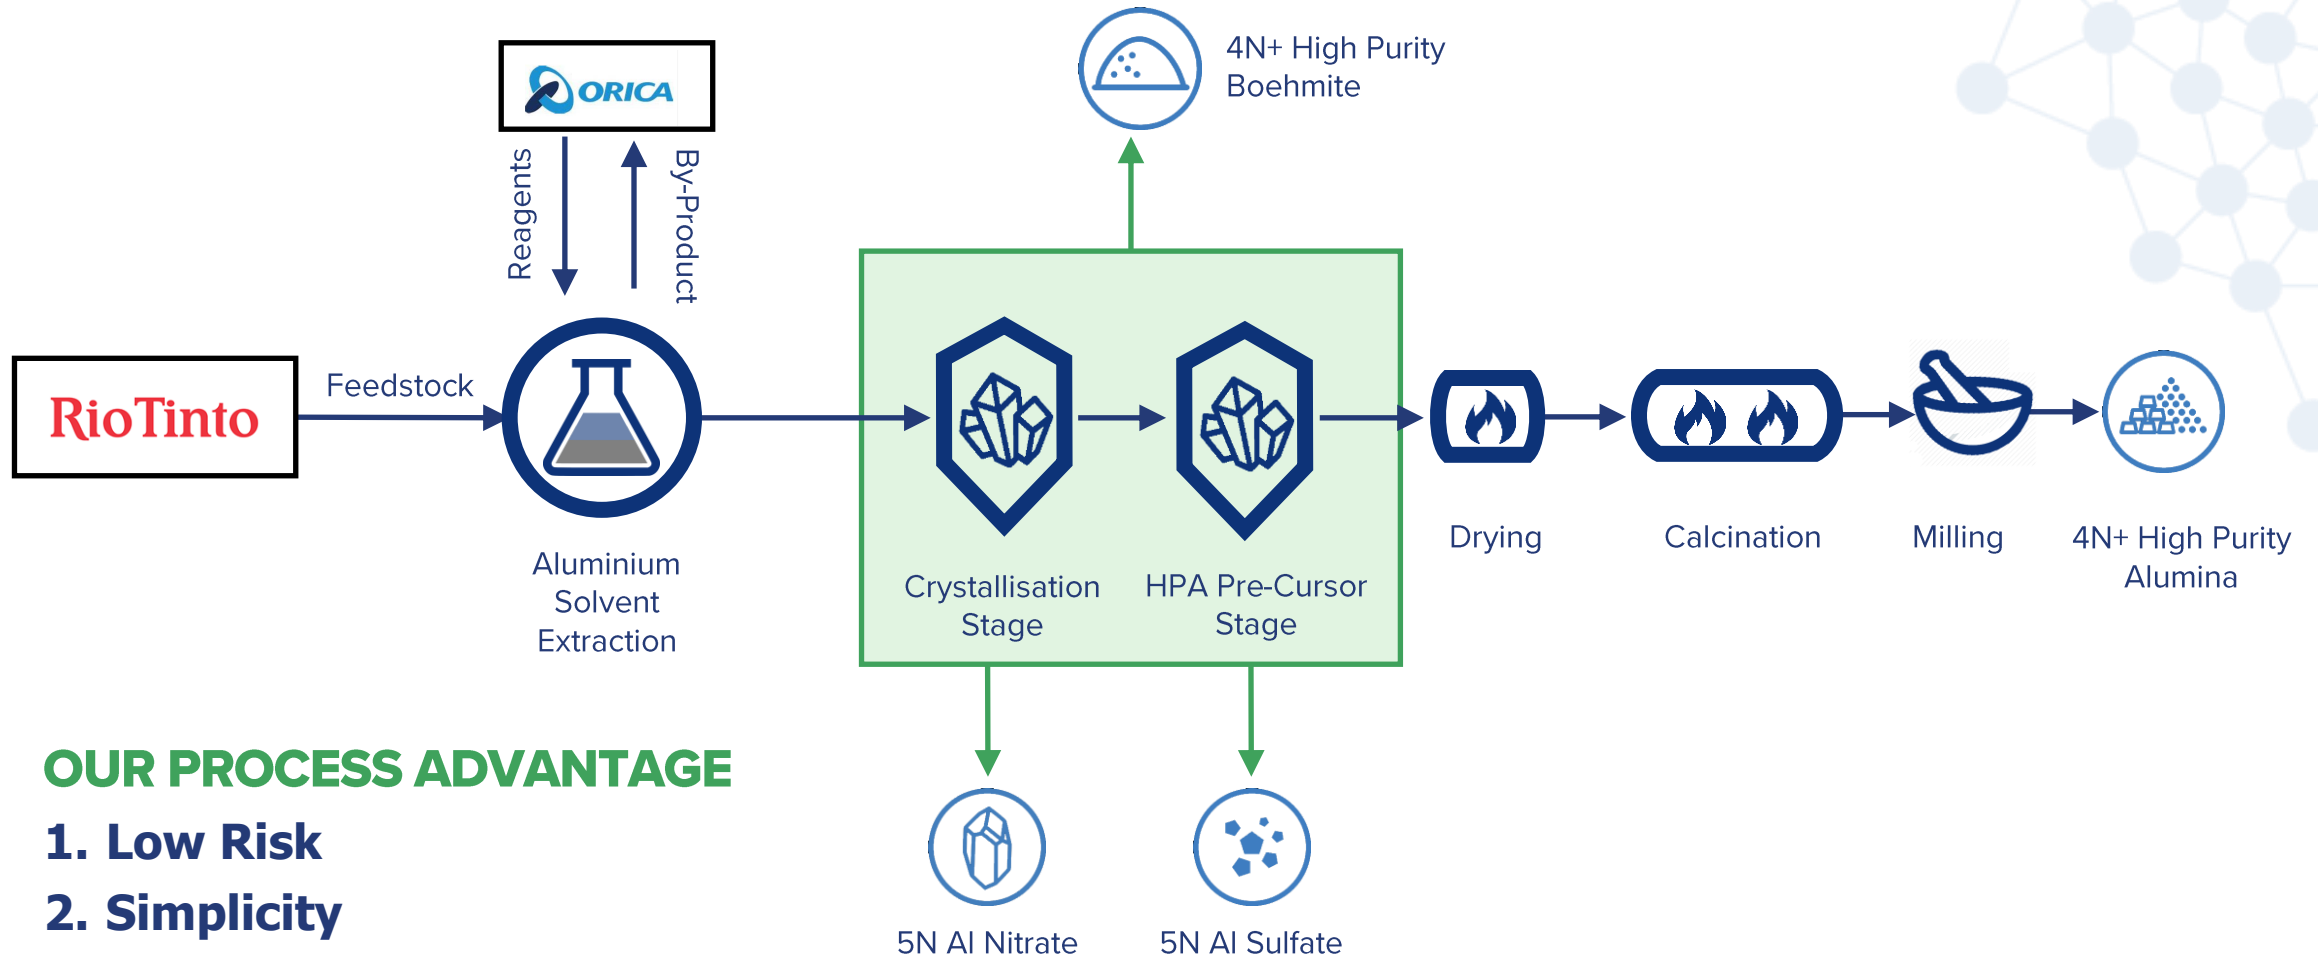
ORICA

Reagents

By-Product

4N+ High Purity Boehmite

RioTinto

Feedstock

Aluminium Solvent Extraction

Crystallisation Stage

HPA Pre-Cursor Stage

Drying

Calcination

Milling

4N+ High Purity Alumina

OUR PROCESS ADVANTAGE

1. Low Risk

2. Simplicity

5N Al Nitrate

5N Al Sulfate